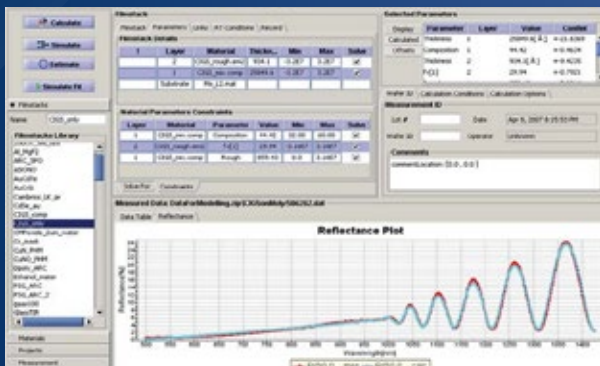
Calculate

Simulate

Estimate

Simulate Fit

Filmstacks

CIGS_info

Filmstacks Library

Al_MgF2
ARC_SPG
aSiOND
AuCdTe
AuGS
Canberra_UC_ar
CdTe_au
CIGS_comp
CIGS_info
Cu_aseli
CuIn_PHM
CuInS_PHM
Ejeitc_ARC
Ethanol_water
PSG_ARC
PSG_ARC_2
Quartz
SilicoTiB

Materials

Projects

Measurement

Filmstack

Filmstack | Parameters | Links | AT Conditions | Record

Filmstack Details

| | Layer | Material | Thickn... | Min | Max | Value |
|---|---|---|---|---|---|---|
| | 2 | CIGS_rough.emo | 934.1 | -3.287 | 3.287 | ☑ |
| | 1 | CIGS_neo.comp | 25899.6 | -3.287 | 3.287 | ☑ |
| | Substrate | Mo_L2.mat | | | | |

Material Parameters Constraints

| Layer | Material | Parameter | Value | Min | Max | Value |
|---|---|---|---|---|---|---|
| 1 | CIGS_neo.comp | Composition | 44.45 | 30.00 | 60.00 | ☑ |
| 2 | CIGS_rough.emo | f/(1) | 0.4426 | -0.1487 | 0.1487 | ☑ |
| 2 | CIGS_neo.comp | Rough | 899.49 | 0.0 | 0.1487 | ☑ |

Solver/Fitr | Constraints

Selected Parameters

Display | Calculated | Others

| Parameter | Layer | Value | Confint |
|---|---|---|---|
| Thickness | 1 | 25899.6[Å] | +/-13.4369 |
| Composition | 1 | 44.42 | +/-0.4624 |
| Thickness | 2 | 934.1[Å] | +/-0.4226 |
| F(1) | 2 | 29.94 | +/-0.7923 |

Wafer ID | Calculation Conditions | Calculation Options

Measurement ID

Lot # | Date | Apr 6, 2007 6:25:53 PM

Wafer Id | Operator | Unknown

Comments

commentLocation [0.0 , 0.0 ]

Measured Data: DataForModelling.zip/CIGSonMoly/S06262.dat

Data Table | Reflectance

Reflectance Plot

Reflectance[%]

Wavelength[nm]